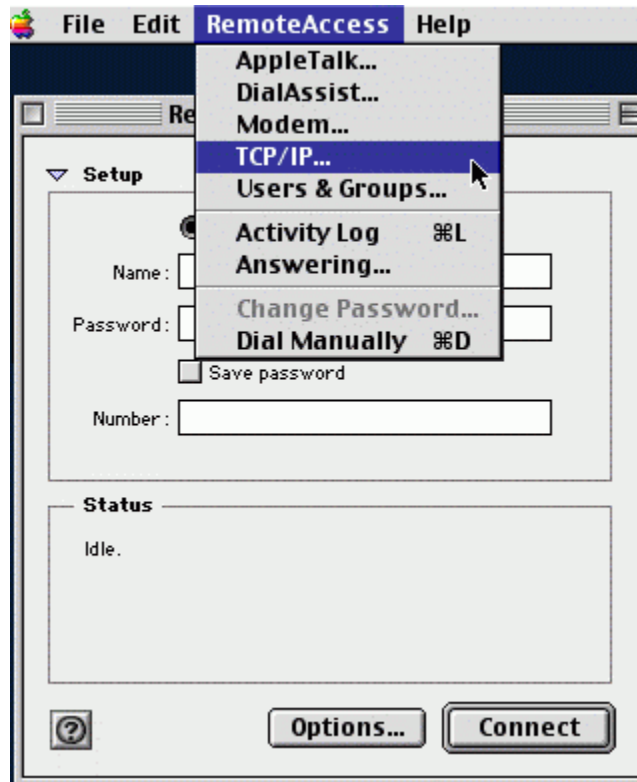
File Edit RemoteAccess Help

AppleTalk...
DialAssist...
Modem...
TCP/IP...
Users & Groups...
Activity Log ⌘L
Answering...
Change Password...
Dial Manually ⌘D

Re

Setup

Name :
Password :
Save password
Number :

Status
Idle.

?
Options...
Connect